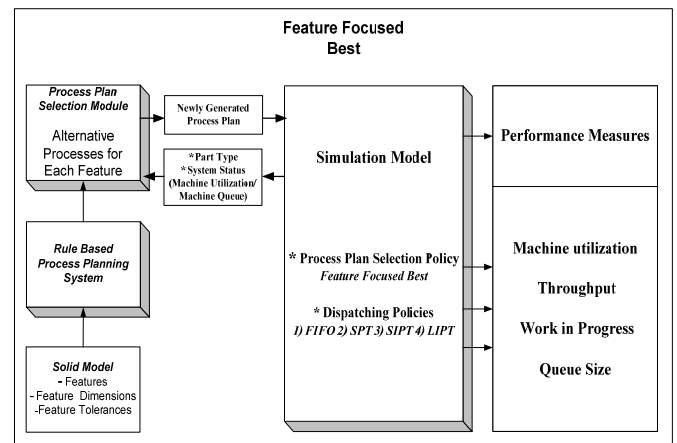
Feature Focused
Best

Process Plan Selection Module

Alternative Processes for Each Feature

Newly Generated Process Plan

*Part Type
*System Status (Machine Utilization/ Machine Queue)

Simulation Model

* Process Plan Selection Policy
Feature Focused Best

* Dispatching Policies
1) FIFO 2) SPT 3) SIPT 4) LIPT

Performance Measures

Machine utilization

Throughput

Work in Progress

Queue Size

Rule Based Process Planning System

Solid Model
- Features
- Feature Dimensions
-Feature Tolerances